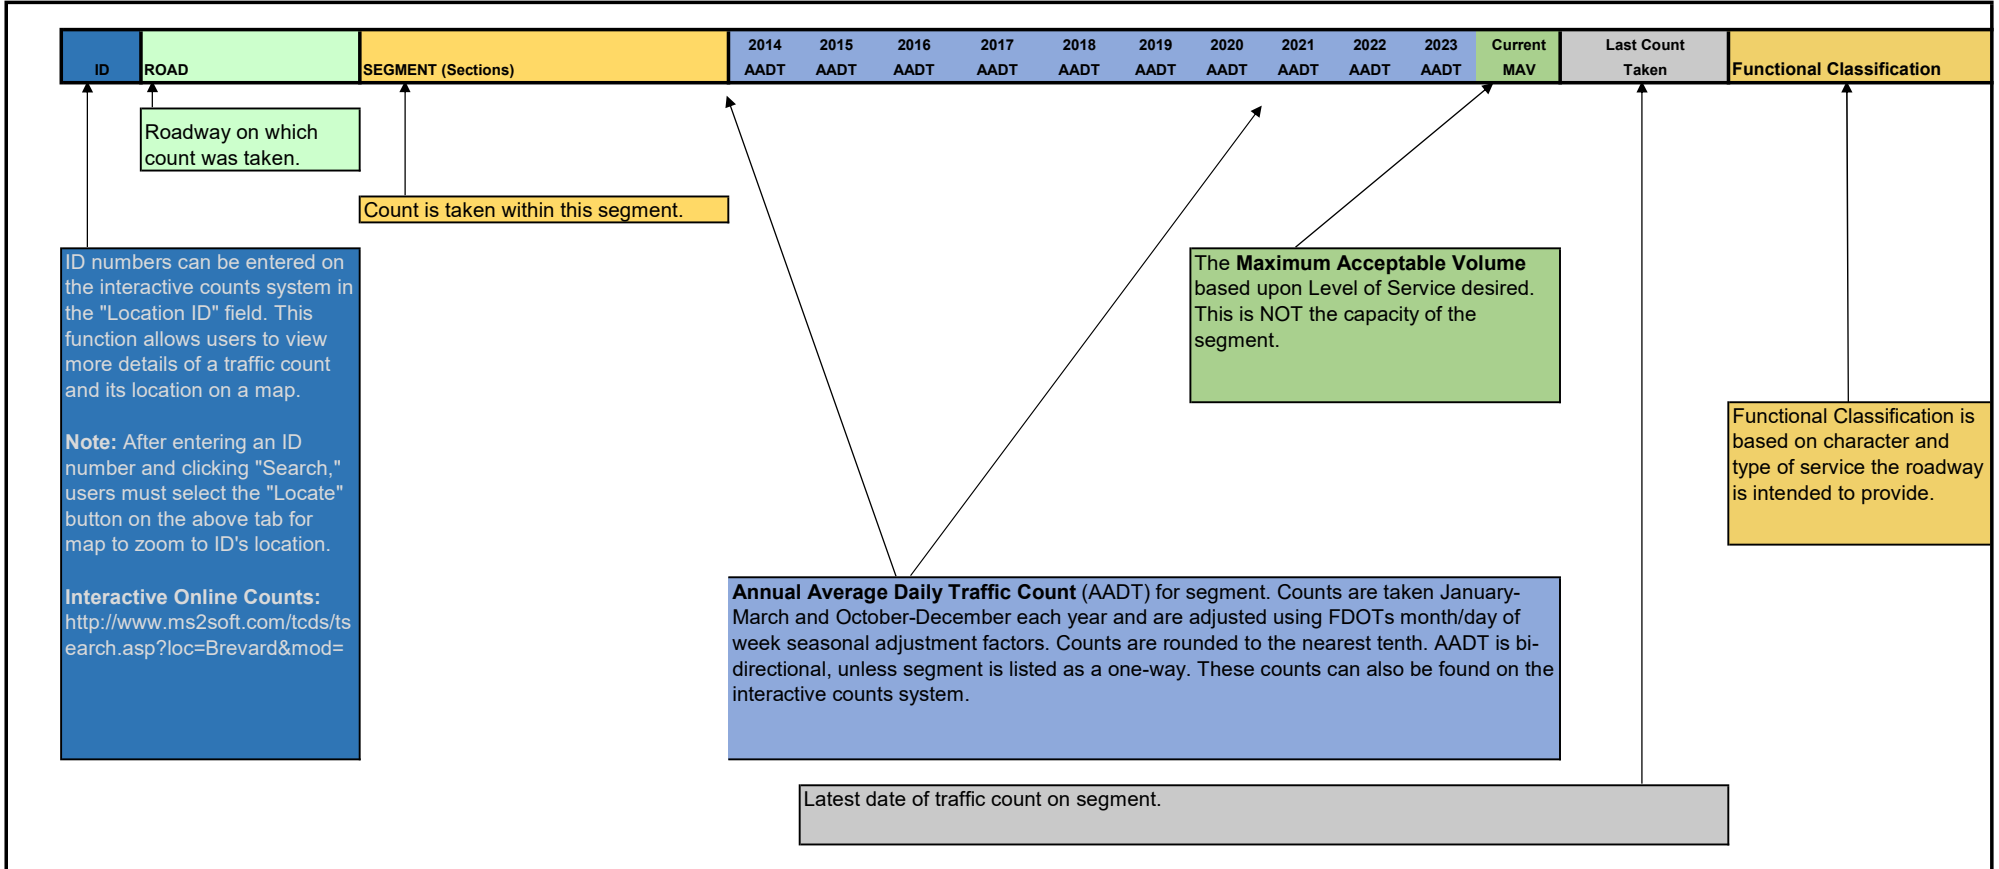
| ID | ROAD | SEGMENT (Sections) | 2014 AADT | 2015 AADT | 2016 AADT | 2017 AADT | 2018 AADT | 2019 AADT | 2020 AADT | 2021 AADT | 2022 AADT | 2023 AADT | Current MAV | Last Count Taken | Functional Classification |
|---|---|---|---|---|---|---|---|---|---|---|---|---|---|---|---|

Roadway on which count was taken.

Count is taken within this segment.

ID numbers can be entered on the interactive counts system in the "Location ID" field. This function allows users to view more details of a traffic count and its location on a map.

**Note:** After entering an ID number and clicking "Search," users must select the "Locate" button on the above tab for map to zoom to ID's location.

**Interactive Online Counts:** http://www.ms2soft.com/tcds/tsearch.asp?loc=Brevard&mod=

The **Maximum Acceptable Volume** based upon Level of Service desired. This is NOT the capacity of the segment.

Functional Classification is based on character and type of service the roadway is intended to provide.

**Annual Average Daily Traffic Count** (AADT) for segment. Counts are taken January-March and October-December each year and are adjusted using FDOTs month/day of week seasonal adjustment factors. Counts are rounded to the nearest tenth. AADT is bi-directional, unless segment is listed as a one-way. These counts can also be found on the interactive counts system.

Latest date of traffic count on segment.